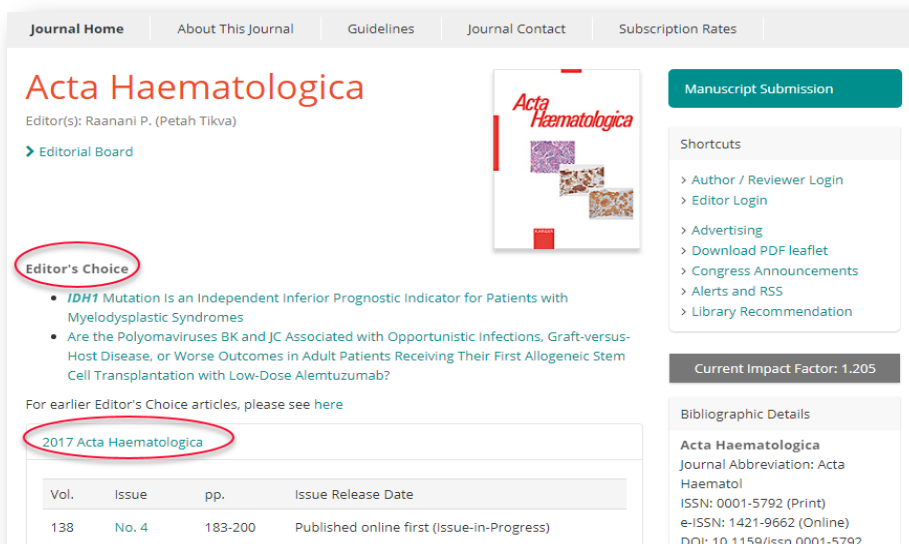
Journal Home | About This Journal | Guidelines | Journal Contact | Subscription Rates

Acta Haematologica

Editor(s): Raanani P. (Petah Tikva)

Editorial Board

Acta Hæmatologica

KARGER

Editor's Choice

- *IDH1* Mutation Is an Independent Inferior Prognostic Indicator for Patients with Myelodysplastic Syndromes
- Are the Polyomaviruses BK and JC Associated with Opportunistic Infections, Graft-versus-Host Disease, or Worse Outcomes in Adult Patients Receiving Their First Allogeneic Stem Cell Transplantation with Low-Dose Alemtuzumab?

For earlier Editor's Choice articles, please see here

2017 Acta Haematologica

| Vol. | Issue | pp. | Issue Release Date |
|---|---|---|---|
| 138 | No. 4 | 183-200 | Published online first (Issue-in-Progress) |

Manuscript Submission

Shortcuts

Author / Reviewer Login
Editor Login

Advertising
Download PDF leaflet
Congress Announcements
Alerts and RSS
Library Recommendation

Current Impact Factor: 1.205

Bibliographic Details

Acta Haematologica
Journal Abbreviation: Acta Haematol
ISSN: 0001-5792 (Print)
e-ISSN: 1421-9662 (Online)
DOI: 10.1159/issn.0001-5792